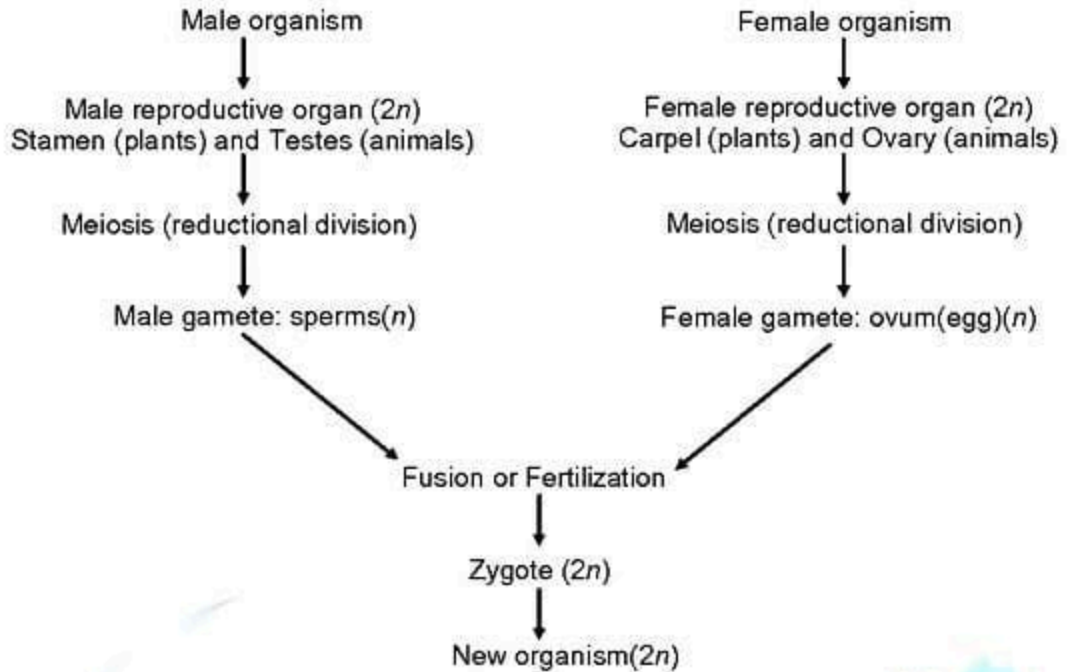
Male organism

Male reproductive organ ($2n$)
Stamen (plants) and Testes (animals)

Meiosis (reductional division)

Male gamete: sperms($n$)

Female organism

Female reproductive organ ($2n$)
Carpel (plants) and Ovary (animals)

Meiosis (reductional division)

Female gamete: ovum(egg)($n$)

Fusion or Fertilization

Zygote ($2n$)

New organism($2n$)